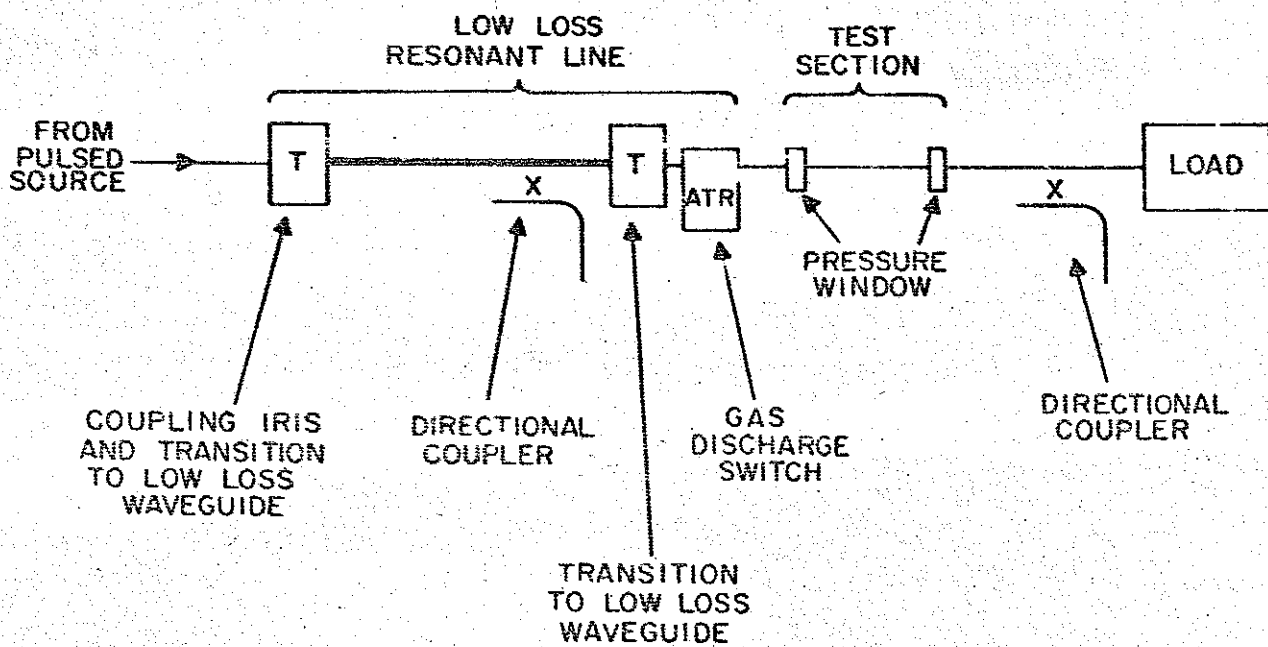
LOW LOSS
RESONANT LINE

TEST
SECTION

FROM
PULSED
SOURCE

T

X

T

ATR

LOAD

X

PRESSURE
WINDOW

COUPLING IRIS
AND TRANSITION
TO LOW LOSS
WAVEGUIDE

DIRECTIONAL
COUPLER

GAS
DISCHARGE
SWITCH

DIRECTIONAL
COUPLER

TRANSITION
TO LOW LOSS
WAVEGUIDE